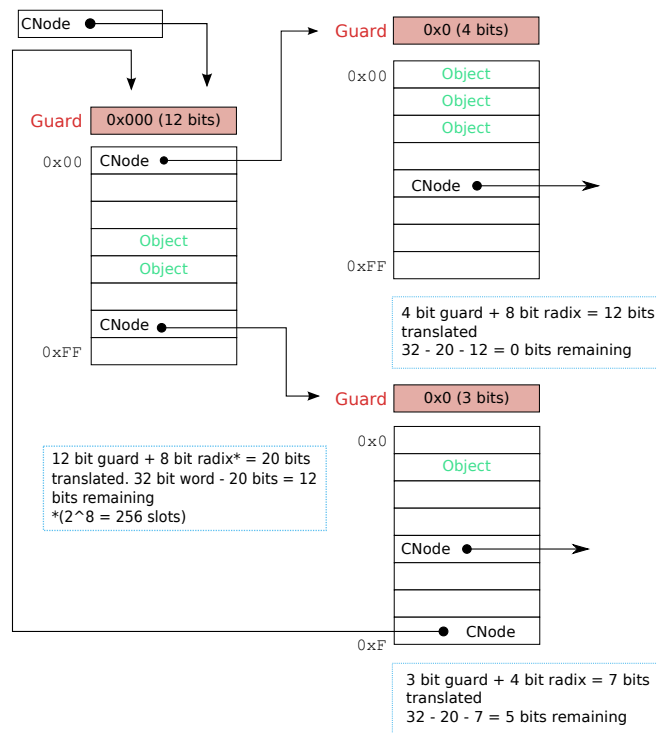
CNode

Guard 0x0 (4 bits)

0x00
Object
Object
Object

CNode

0xFF

4 bit guard + 8 bit radix = 12 bits translated
32 - 20 - 12 = 0 bits remaining

Guard 0x000 (12 bits)

0x00 CNode

Object
Object

CNode
0xFF

Guard 0x0 (3 bits)

0x0
Object

CNode

12 bit guard + 8 bit radix* = 20 bits translated. 32 bit word - 20 bits = 12 bits remaining
*(2^8 = 256 slots)

CNode
0xF

3 bit guard + 4 bit radix = 7 bits translated
32 - 20 - 7 = 5 bits remaining